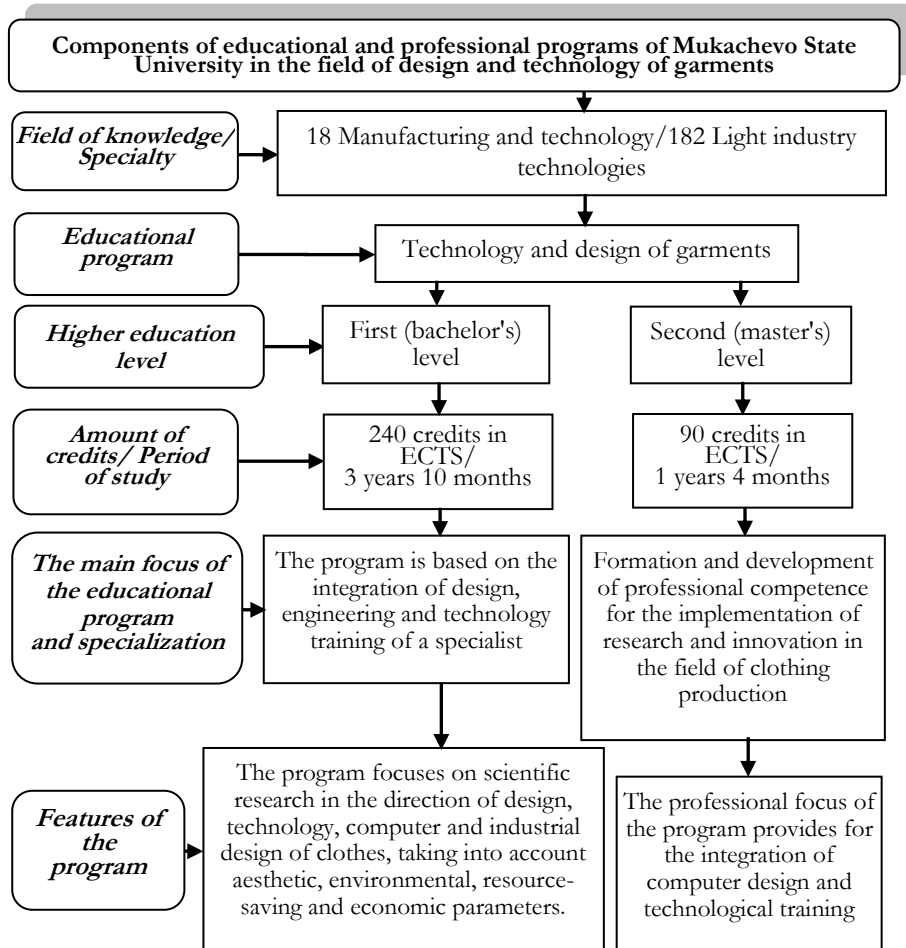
Components of educational and professional programs of Mukachevo State University in the field of design and technology of garments

Field of knowledge/ Specialty

18 Manufacturing and technology/182 Light industry technologies

Educational program

Technology and design of garments

Higher education level

First (bachelor's) level

Second (master's) level

Amount of credits/ Period of study

240 credits in ECTS/ 3 years 10 months

90 credits in ECTS/ 1 years 4 months

The main focus of the educational program and specialization

The program is based on the integration of design, engineering and technology training of a specialist

Formation and development of professional competence for the implementation of research and innovation in the field of clothing production

Features of the program

The program focuses on scientific research in the direction of design, technology, computer and industrial design of clothes, taking into account aesthetic, environmental, resource-saving and economic parameters.

The professional focus of the program provides for the integration of computer design and technological training